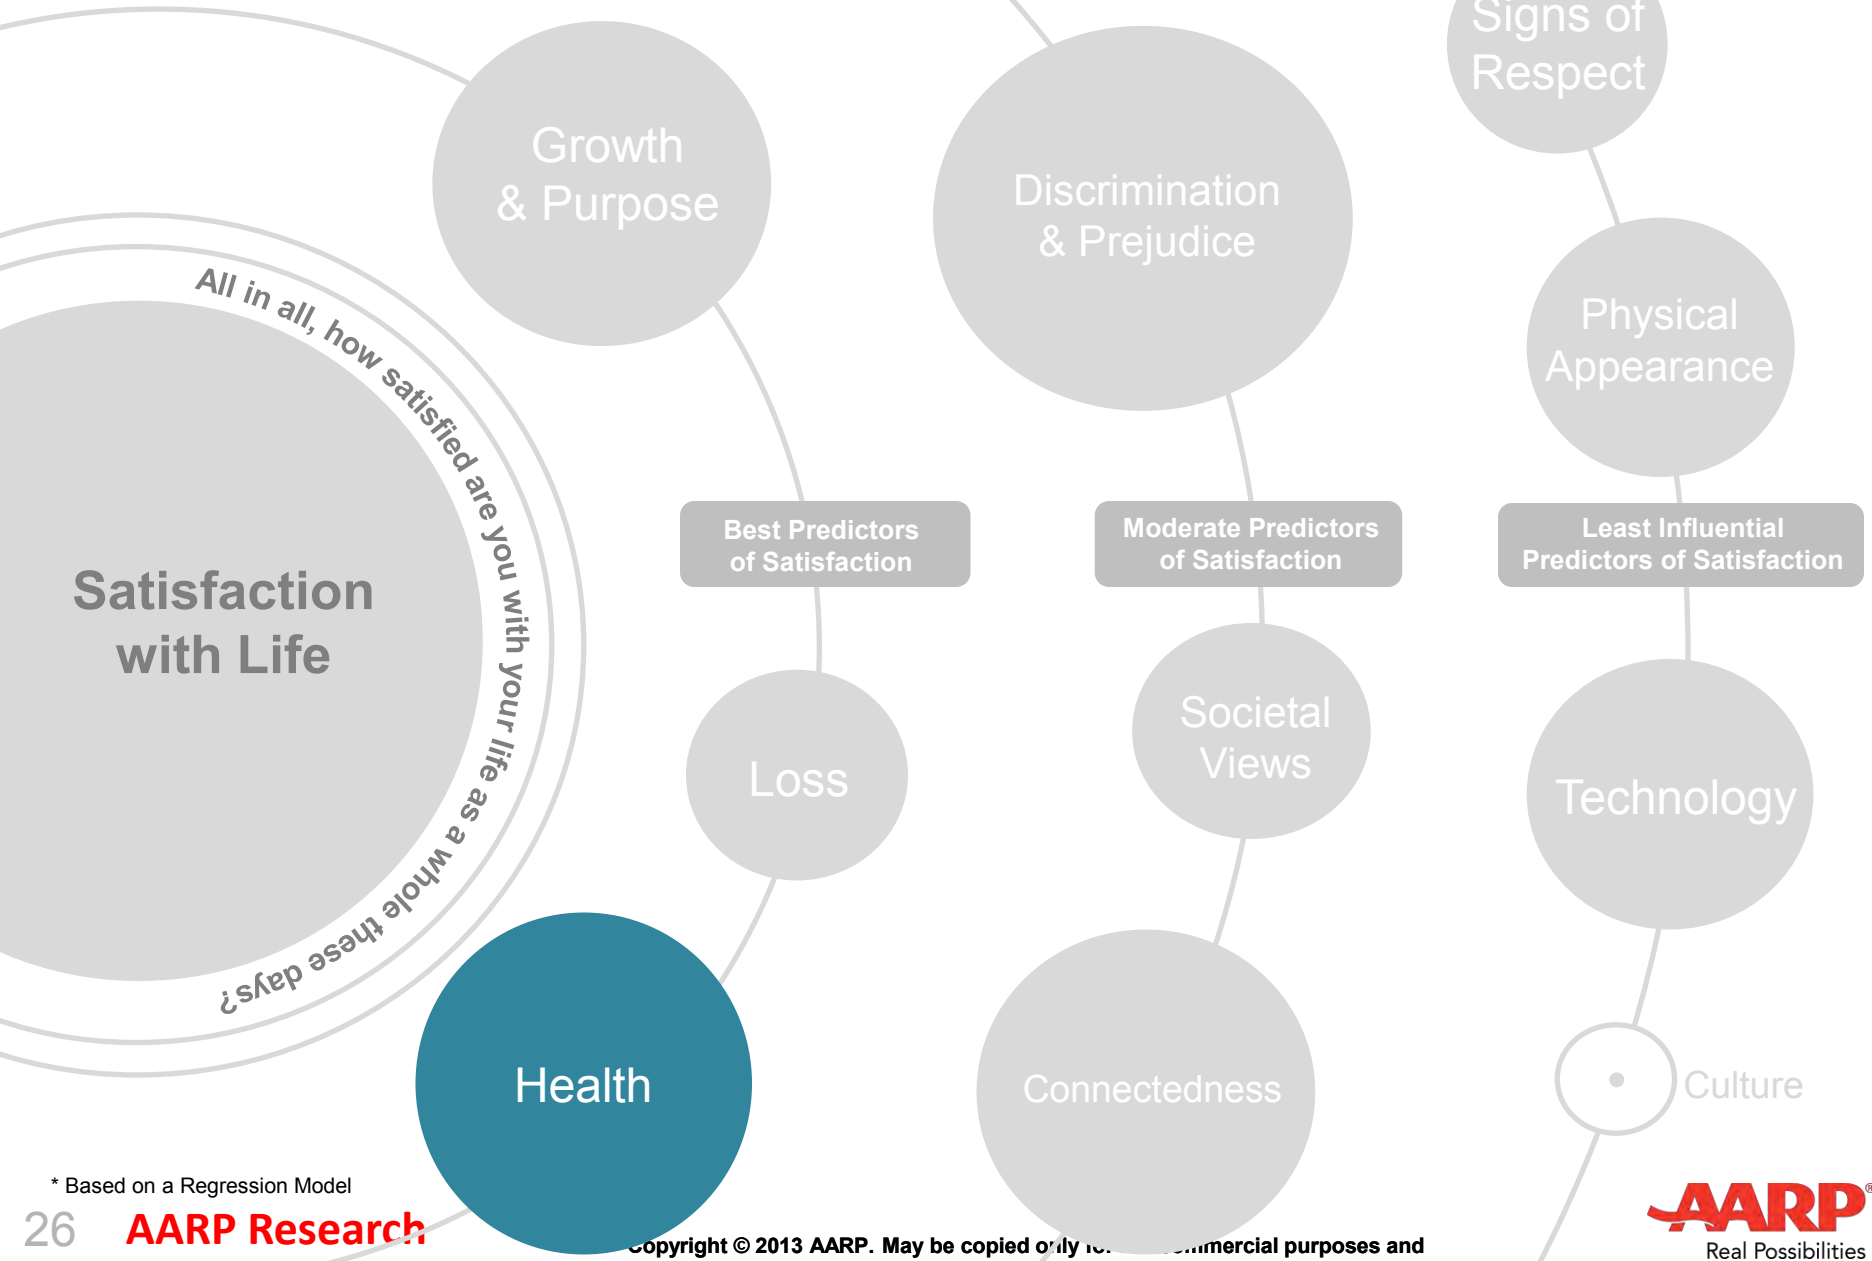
Signs of Respect

Growth & Purpose

Discrimination & Prejudice

Physical Appearance

All in all, how satisfied are you with your life as a whole these days?

Satisfaction with Life

Best Predictors of Satisfaction

Moderate Predictors of Satisfaction

Least Influential Predictors of Satisfaction

Loss

Societal Views

Technology

Health

Connectedness

Culture

* Based on a Regression Model

26 AARP Research

Copyright © 2013 AARP. May be copied only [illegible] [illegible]mmercial purposes and

AARP® Real Possibilities